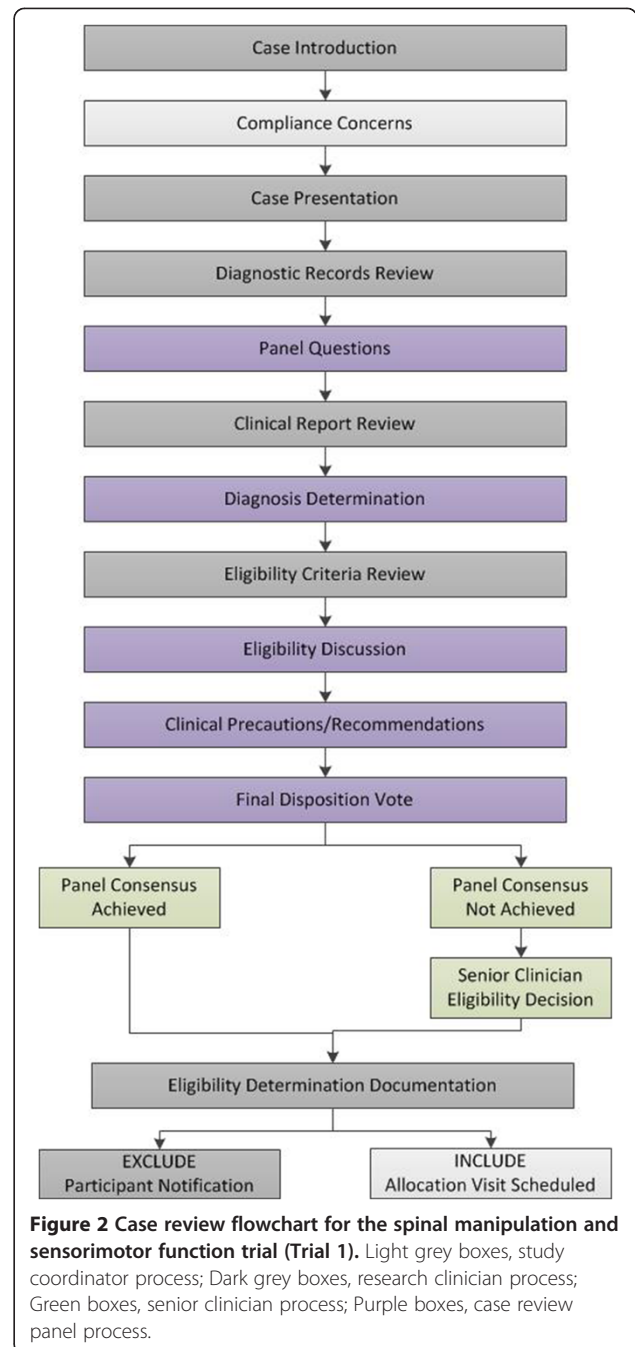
Case Introduction

Compliance Concerns

Case Presentation

Diagnostic Records Review

Panel Questions

Clinical Report Review

Diagnosis Determination

Eligibility Criteria Review

Eligibility Discussion

Clinical Precautions/Recommendations

Final Disposition Vote

Panel Consensus Achieved

Panel Consensus Not Achieved

Senior Clinician Eligibility Decision

Eligibility Determination Documentation

EXCLUDE
Participant Notification

INCLUDE
Allocation Visit Scheduled

**Figure 2 Case review flowchart for the spinal manipulation and sensorimotor function trial (Trial 1).** Light grey boxes, study coordinator process; Dark grey boxes, research clinician process; Green boxes, senior clinician process; Purple boxes, case review panel process.